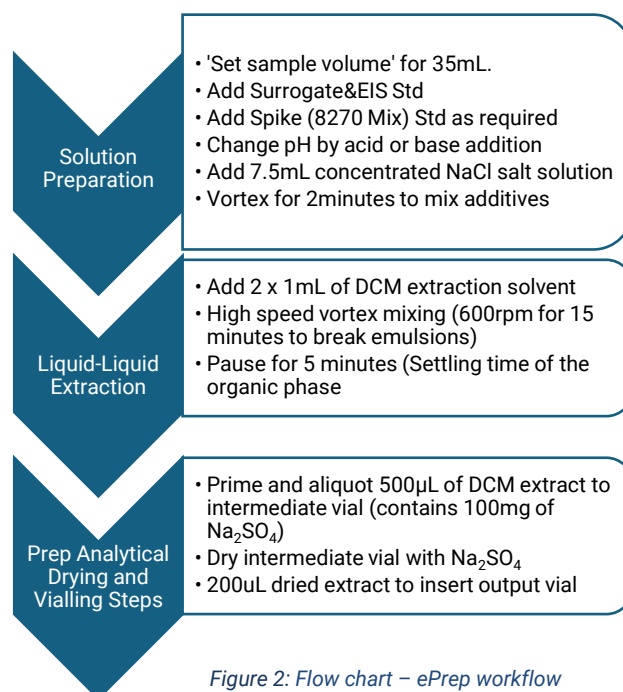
Solution Preparation

• 'Set sample volume' for 35mL.
• Add Surrogate&EIS Std
• Add Spike (8270 Mix) Std as required
• Change pH by acid or base addition
• Add 7.5mL concentrated NaCl salt solution
• Vortex for 2minutes to mix additives

Liquid-Liquid Extraction

• Add 2 x 1mL of DCM extraction solvent
• High speed vortex mixing (600rpm for 15 minutes to break emulsions)
• Pause for 5 minutes (Settling time of the organic phase

Prep Analytical Drying and Vialling Steps

• Prime and aliquot 500µL of DCM extract to intermediate vial (contains 100mg of $Na_2SO_4$)
• Dry intermediate vial with $Na_2SO_4$
• 200uL dried extract to insert output vial

Figure 2: Flow chart – ePrep workflow